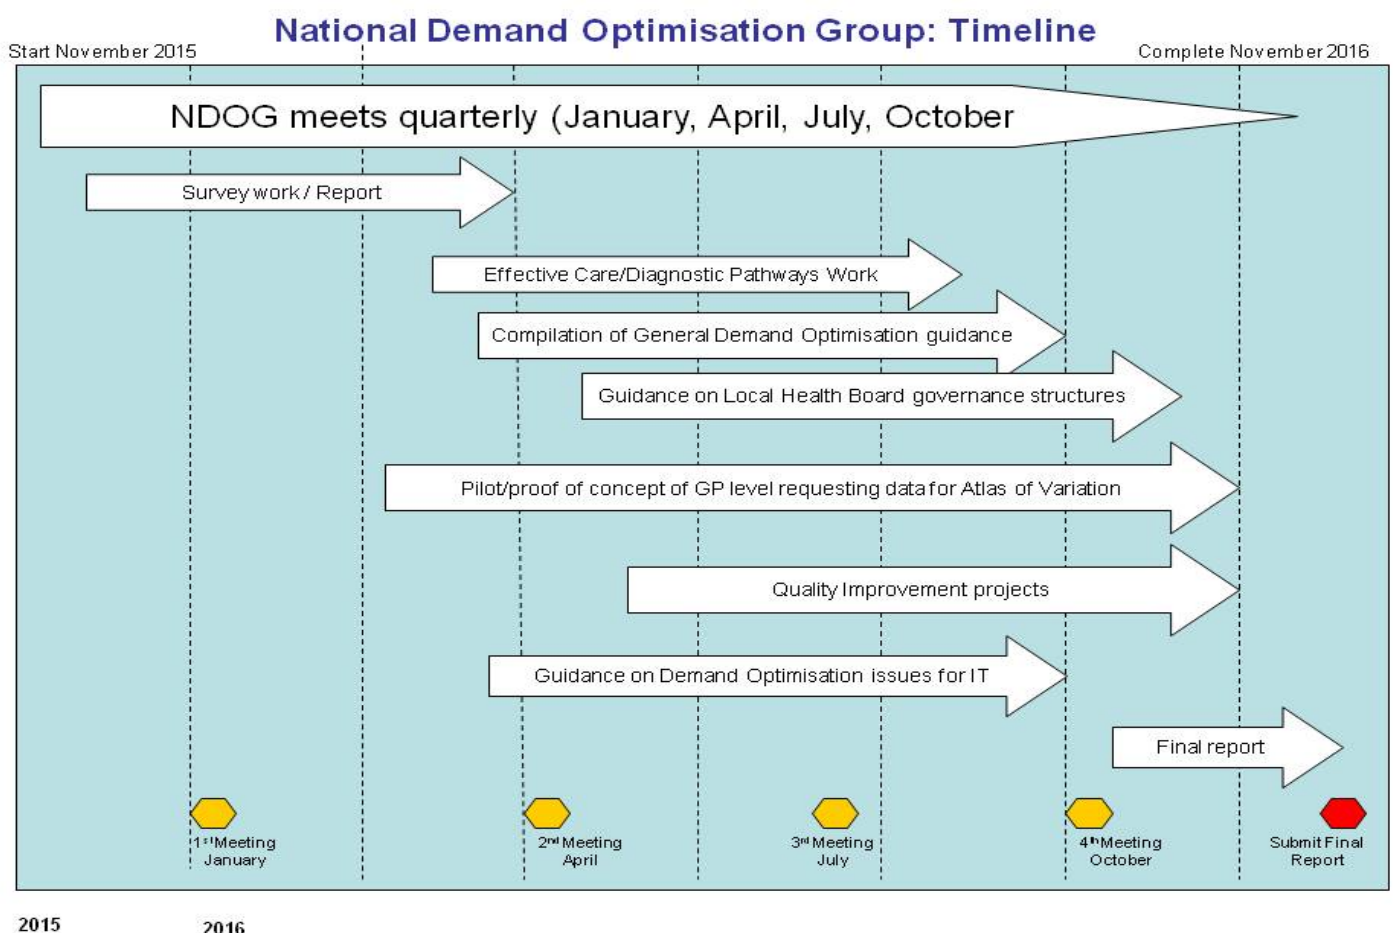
National Demand Optimisation Group: Timeline

Start November 2015

Complete November 2016

NDOG meets quarterly (January, April, July, October

Survey work / Report

Effective Care/Diagnostic Pathways Work

Compilation of General Demand Optimisation guidance

Guidance on Local Health Board governance structures

Pilot/proof of concept of GP level requesting data for Atlas of Variation

Quality Improvement projects

Guidance on Demand Optimisation issues for IT

Final report

1$^{st}$ Meeting January

2$^{nd}$ Meeting April

3$^{rd}$ Meeting July

4$^{th}$ Meeting October

Submit Final Report

2015

2016